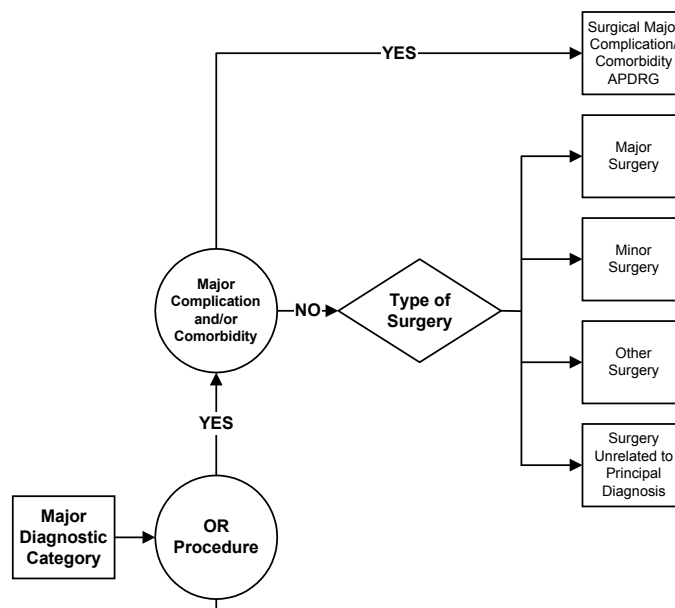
YES

Surgical Majo Complication/ Comorbidity APDRG

Major Surgery

Major Complication and/or Comorbidity

NO

Type of Surgery

Minor Surgery

Other Surgery

YES

Surgery Unrelated to Principal Diagnosis

Major Diagnostic Category

OR Procedure